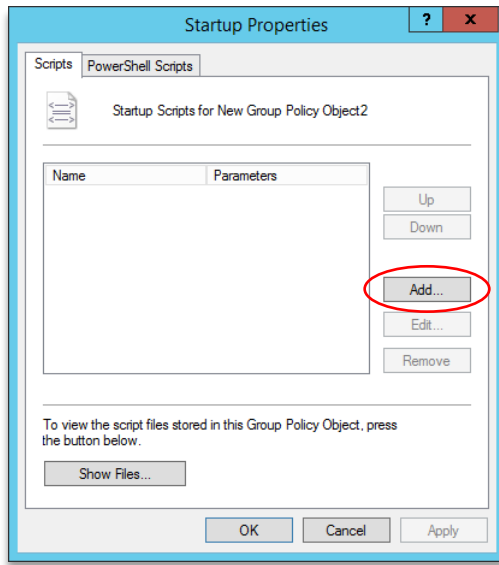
Startup Properties

?

x

Scripts

PowerShell Scripts

Startup Scripts for New Group Policy Object2

| Name | Parameters |
|---|---|

Up

Down

Add...

Edit...

Remove

To view the script files stored in this Group Policy Object, press the button below.

Show Files...

OK

Cancel

Apply